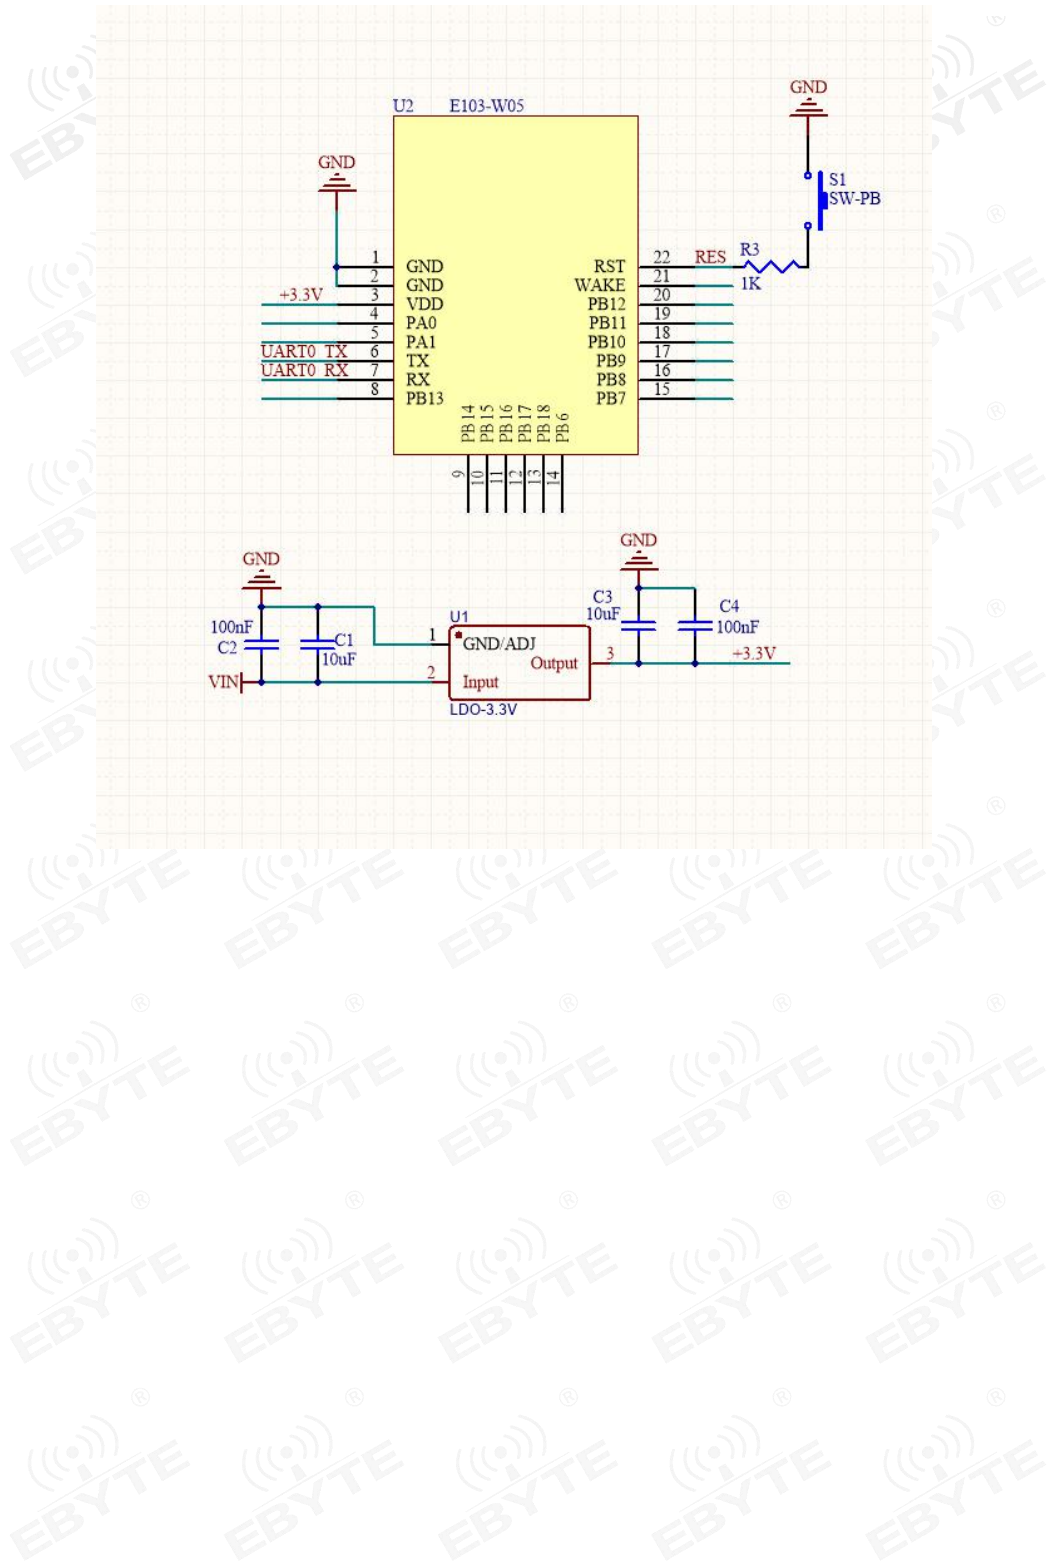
U2 E103-W05

GND

GND

S1
SW-PB

1 GND
2 GND
+3.3V 3 VDD
4 PA0
5 PA1
UART0 TX 6 TX
UART0 RX 7 RX
8 PB13

RST 22 RES
WAKE 21
PB12 20
PB11 19
PB10 18
PB9 17
PB8 16
PB7 15

R3
1K

PB14 PB15 PB16 PB17 PB18 PB6
9 10 11 12 13 14

GND

GND

100nF
C2

C1
10uF

VIN

U1
1 GND/ADJ
Output 3
2 Input
LDO-3.3V

C3
10uF

C4
100nF

+3.3V

EBYTE